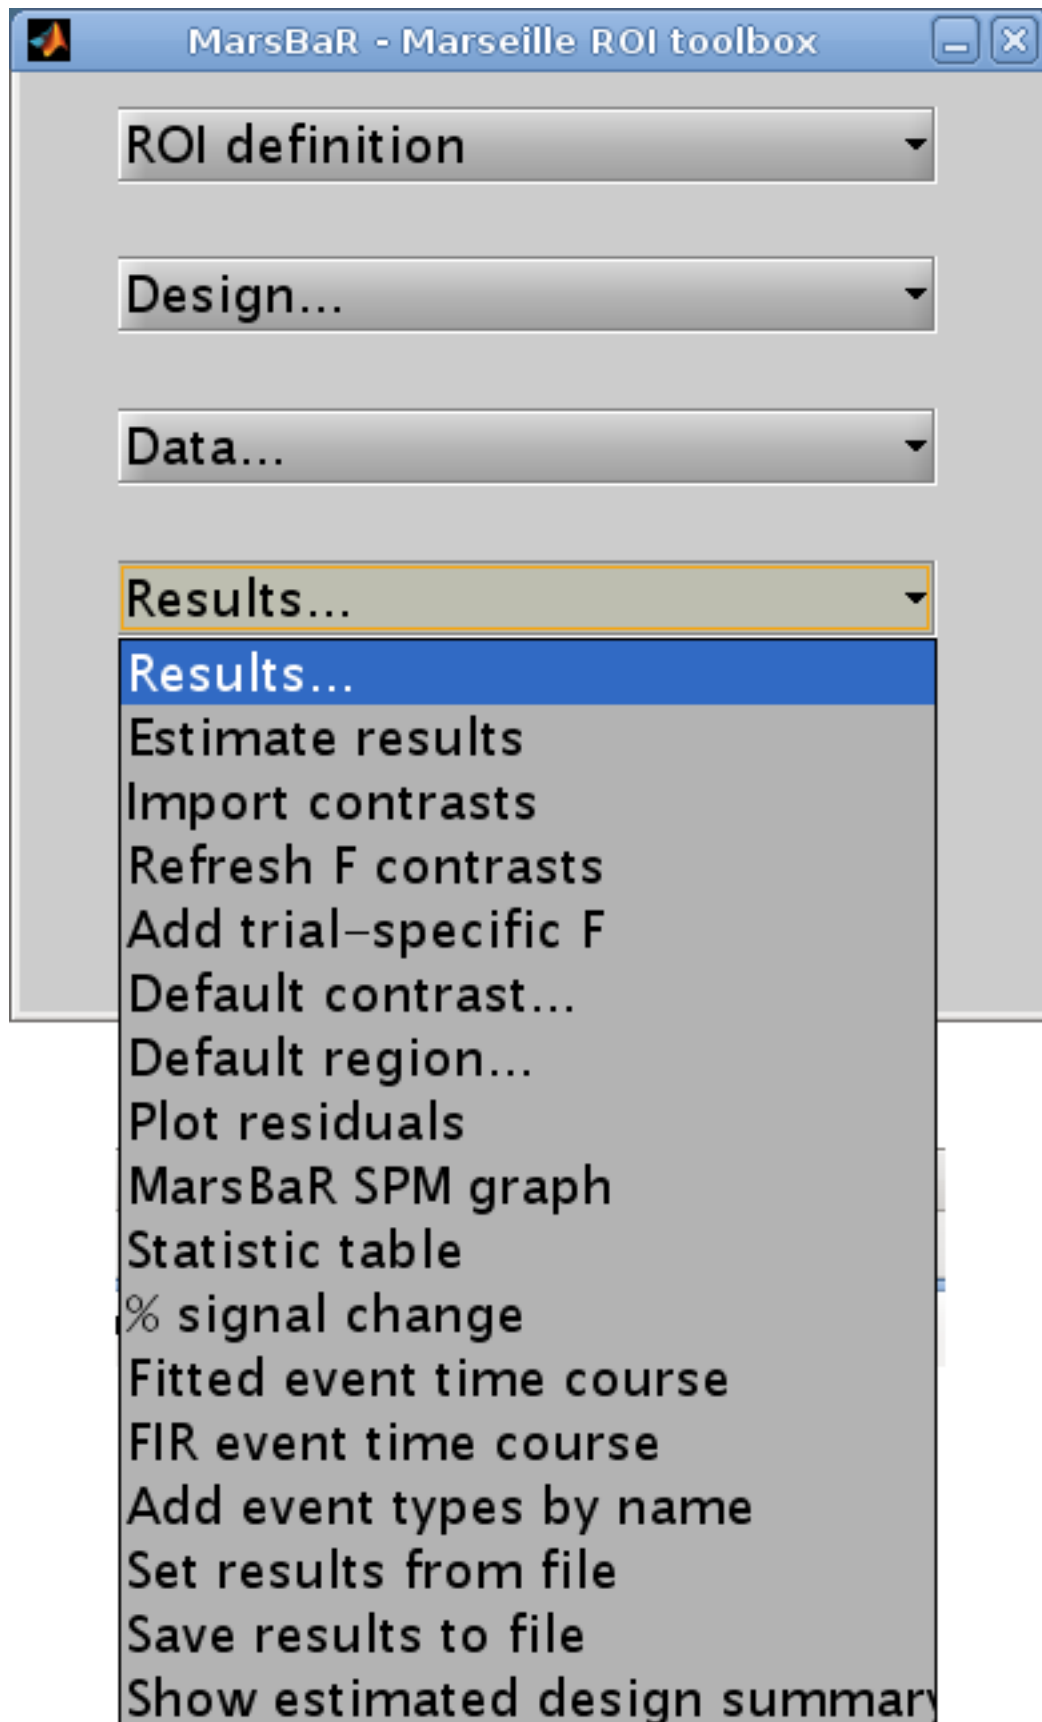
MarsBaR - Marseille ROI toolbox

ROI definition

Design...

Data...

Results...

Results...
Estimate results
Import contrasts
Refresh F contrasts
Add trial-specific F
Default contrast...
Default region...
Plot residuals
MarsBaR SPM graph
Statistic table
% signal change
Fitted event time course
FIR event time course
Add event types by name
Set results from file
Save results to file
Show estimated design summar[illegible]